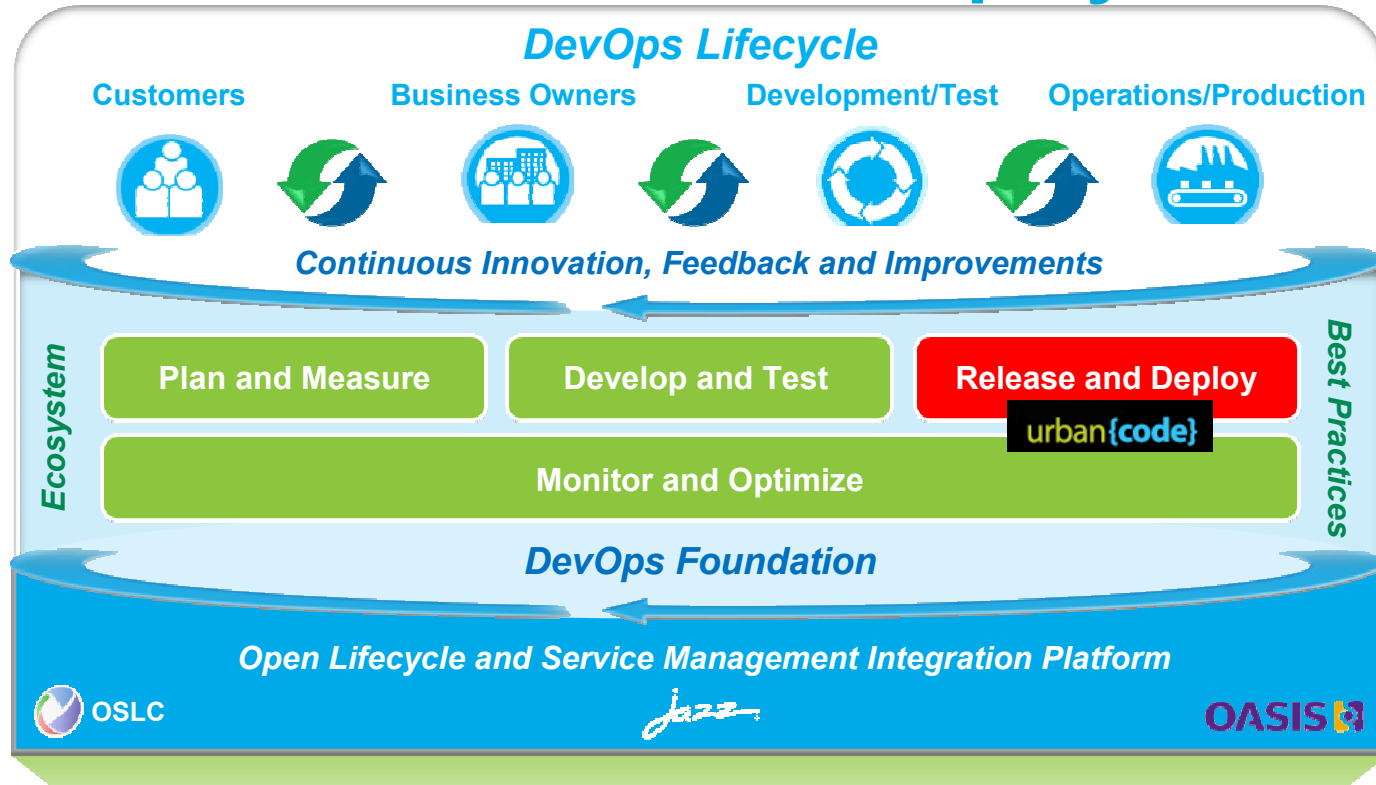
DevOps Lifecycle

Customers

Business Owners

Development/Test

Operations/Production

Continuous Innovation, Feedback and Improvements

Ecosystem

Plan and Measure

Develop and Test

Release and Deploy

urban{code}

Monitor and Optimize

Best Practices

DevOps Foundation

Open Lifecycle and Service Management Integration Platform

OSLC

Jazz

OASIS